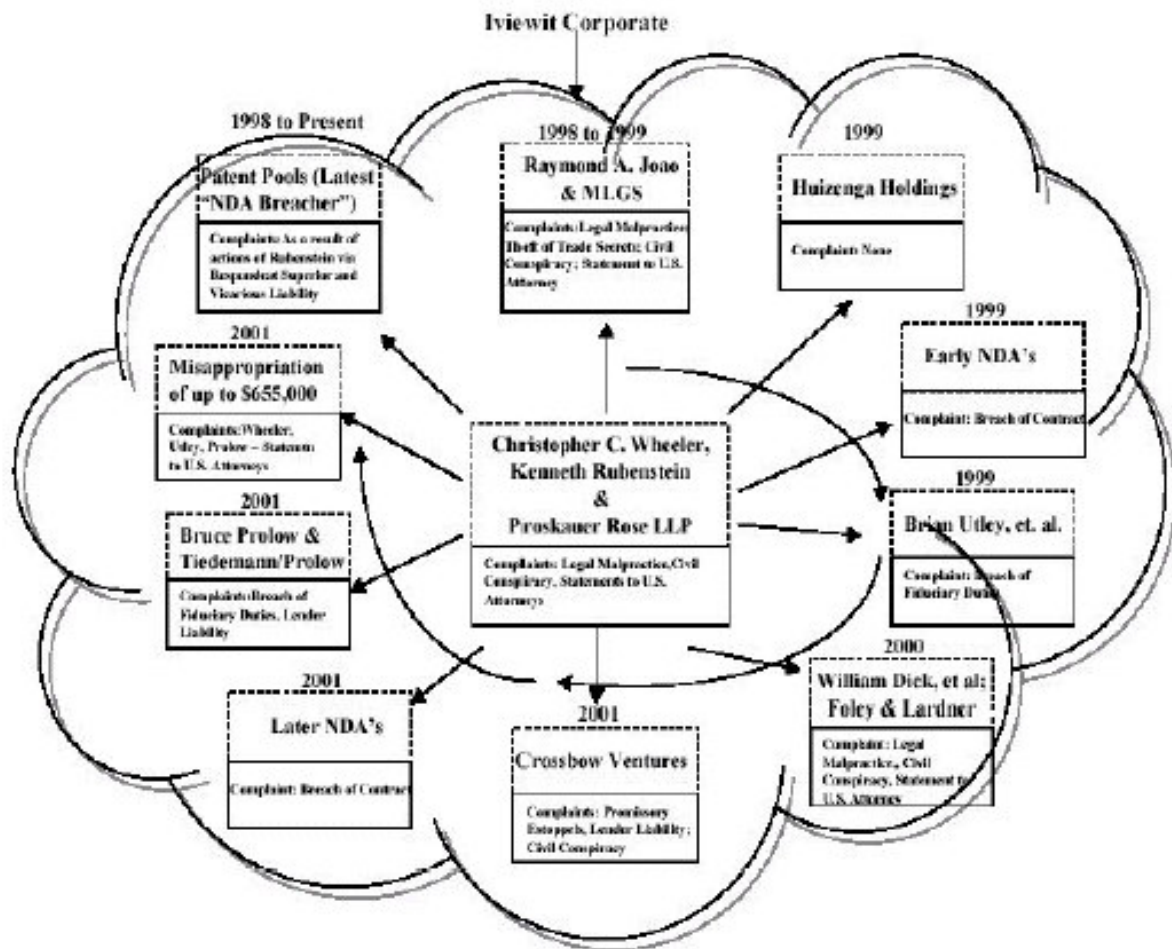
Iviewit Corporate

1998 to Present

Patent Pools (Latest "NDA Breacher")

Complaints As a result of actions of Rubenstein via Respondeat Superior and Vicarious Liability

1998 to 1999

Raymond A. Joao & MLGS

Complaints Legal Malpractice; Theft of Trade Secrets; Civil Conspiracy; Statement to U.S. Attorney

1999

Huizenga Holdings

Complaints None

1999

Early NDA's

Complaint: Breach of Contract

2001

Misappropriation of up to $655,000

Complaints: Wheeler, Utley, Prolow – Statement to U.S. Attorneys

Christopher C. Wheeler, Kenneth Rubenstein & Proskauer Rose LLP

Complaints: Legal Malpractice, Civil Conspiracy, Statements to U.S. Attorneys

1999

Brian Utley, et. al.

Complaint: Breach of Fiduciary Duties

2001

Bruce Prolow & Tiedemann/Prolow

Complaints Breach of Fiduciary Duties, Lender Liability

2000

William Dick, et al: Foley & Lardner

Complaint: Legal Malpractice, Civil Conspiracy, Statement to U.S. Attorney

2001

Later NDA's

Complaint: Breach of Contract

2001

Crossbow Ventures

Complaints: Promissory Estoppels, Lender Liability; Civil Conspiracy